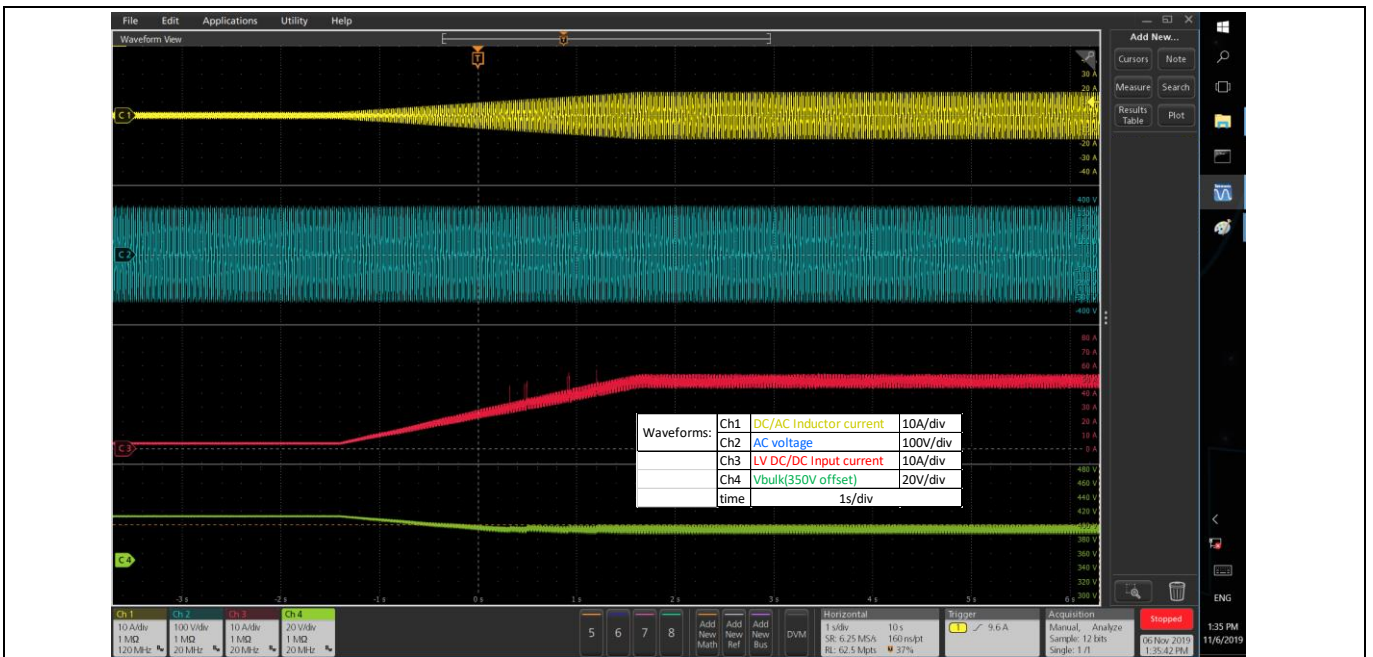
File Edit Applications Utility Help

Waveform View

Add New...

Cursors Note

Measure Search

Results Table Plot

T

C1

30 A
20 A
-20 A
-30 A
-40 A

C2

400 V
-400 V

C3

80 A
70 A
60 A
50 A
40 A
30 A
20 A
10 A
0 A

C4

480 V
460 V
440 V
420 V
380 V
360 V
340 V
320 V
300 V

| Waveforms: | Ch1 | DC/AC Inductor current | 10A/div |
|---|---|---|---|
| | Ch2 | AC voltage | 100V/div |
| | Ch3 | LV DC/DC Input current | 10A/div |
| | Ch4 | Vbulk(350V offset) | 20V/div |
| | time | 1s/div | |

-3 s -2 s -1 s 0 s 1 s 2 s 3 s 4 s 5 s 6 s

Ch 1 10 A/div 1 MΩ 120 MHz
Ch 2 100 V/div 1 MΩ 20 MHz
Ch 3 10 A/div 1 MΩ 20 MHz
Ch 4 20 V/div 1 MΩ 20 MHz

5 6 7 8

Add New Math
Add New Ref
Add New Bus
DVM

Horizontal
1 s/div 10 s
SR: 6.25 MS/s 160 ns/pt
RL: 62.5 Mpts 37%

Trigger
1 9.6 A

Acquisition
Manual, Analyze
Sample: 12 bits
Single: 1/1

Stopped

06 Nov 2019
1:35:42 PM

ENG

1:35 PM
11/6/2019